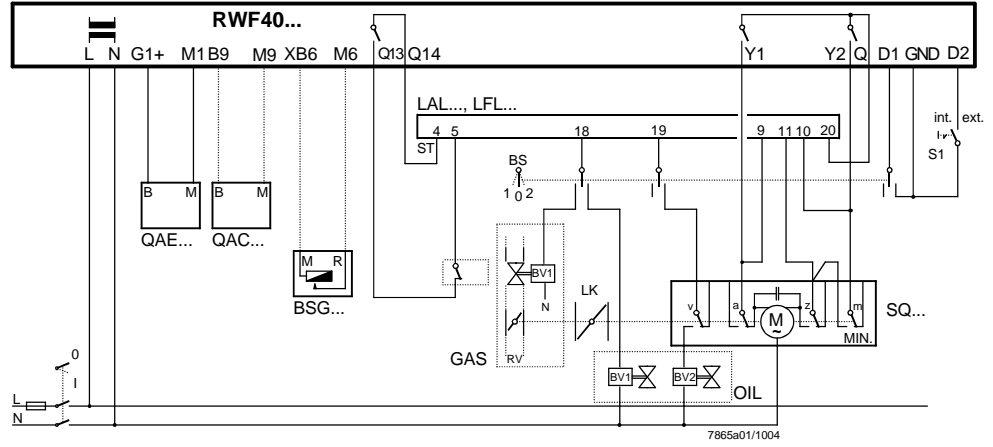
RWF40...

L N G1+ M1 B9 M9 XB6 M6 Q13 Q14 Y1 Y2 Q D1 GND D2

LAL..., LFL...

4 5 18 19 9 11 10 20

ST

BS

1 0 2

int. ext.

S1

B M B M

QAE... QAC...

M R

BSG...

BV1

N

LK

GAS RV

v a z m

M

SQ...

MIN.

BV1 BV2

OIL

0

I

L

N

7865a01/1004